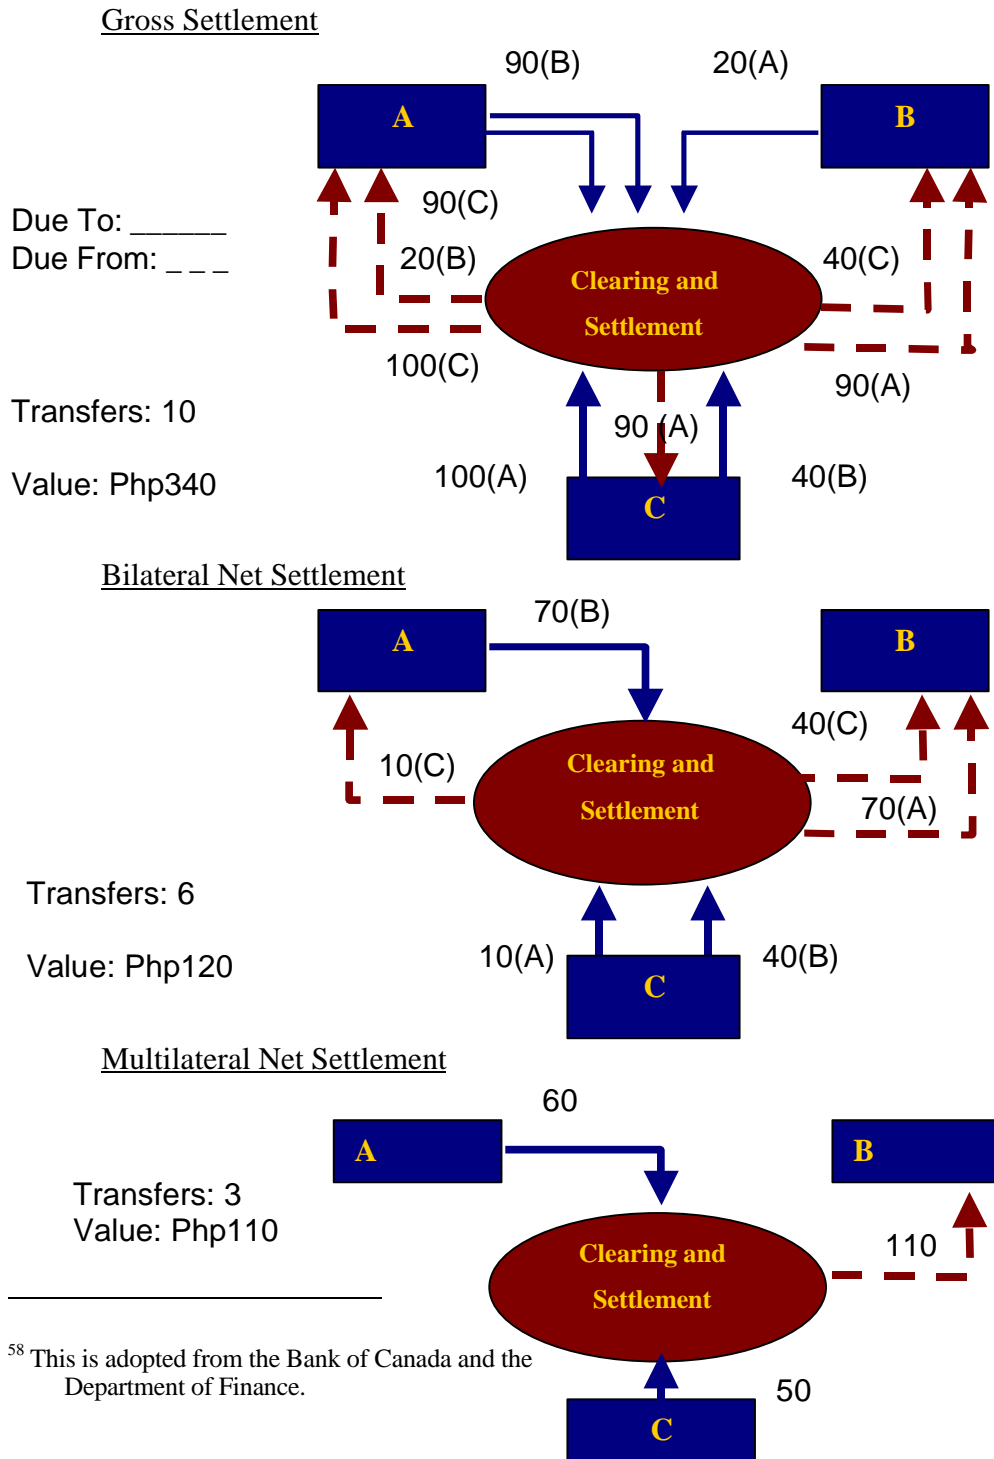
Gross Settlement

90(B) 20(A)

A

B

Due To: ______
Due From: _ _ _

90(C)

20(B)

Clearing and Settlement

40(C)

100(C)

90(A)

Transfers: 10

90 (A)

Value: Php340

100(A)

C

40(B)

Bilateral Net Settlement

70(B)

A

B

40(C)

10(C)

Clearing and Settlement

70(A)

Transfers: 6

Value: Php120

10(A)

C

40(B)

Multilateral Net Settlement

60

A

B

Transfers: 3
Value: Php110

110

Clearing and Settlement

$^{58}$ This is adopted from the Bank of Canada and the Department of Finance.

50

C